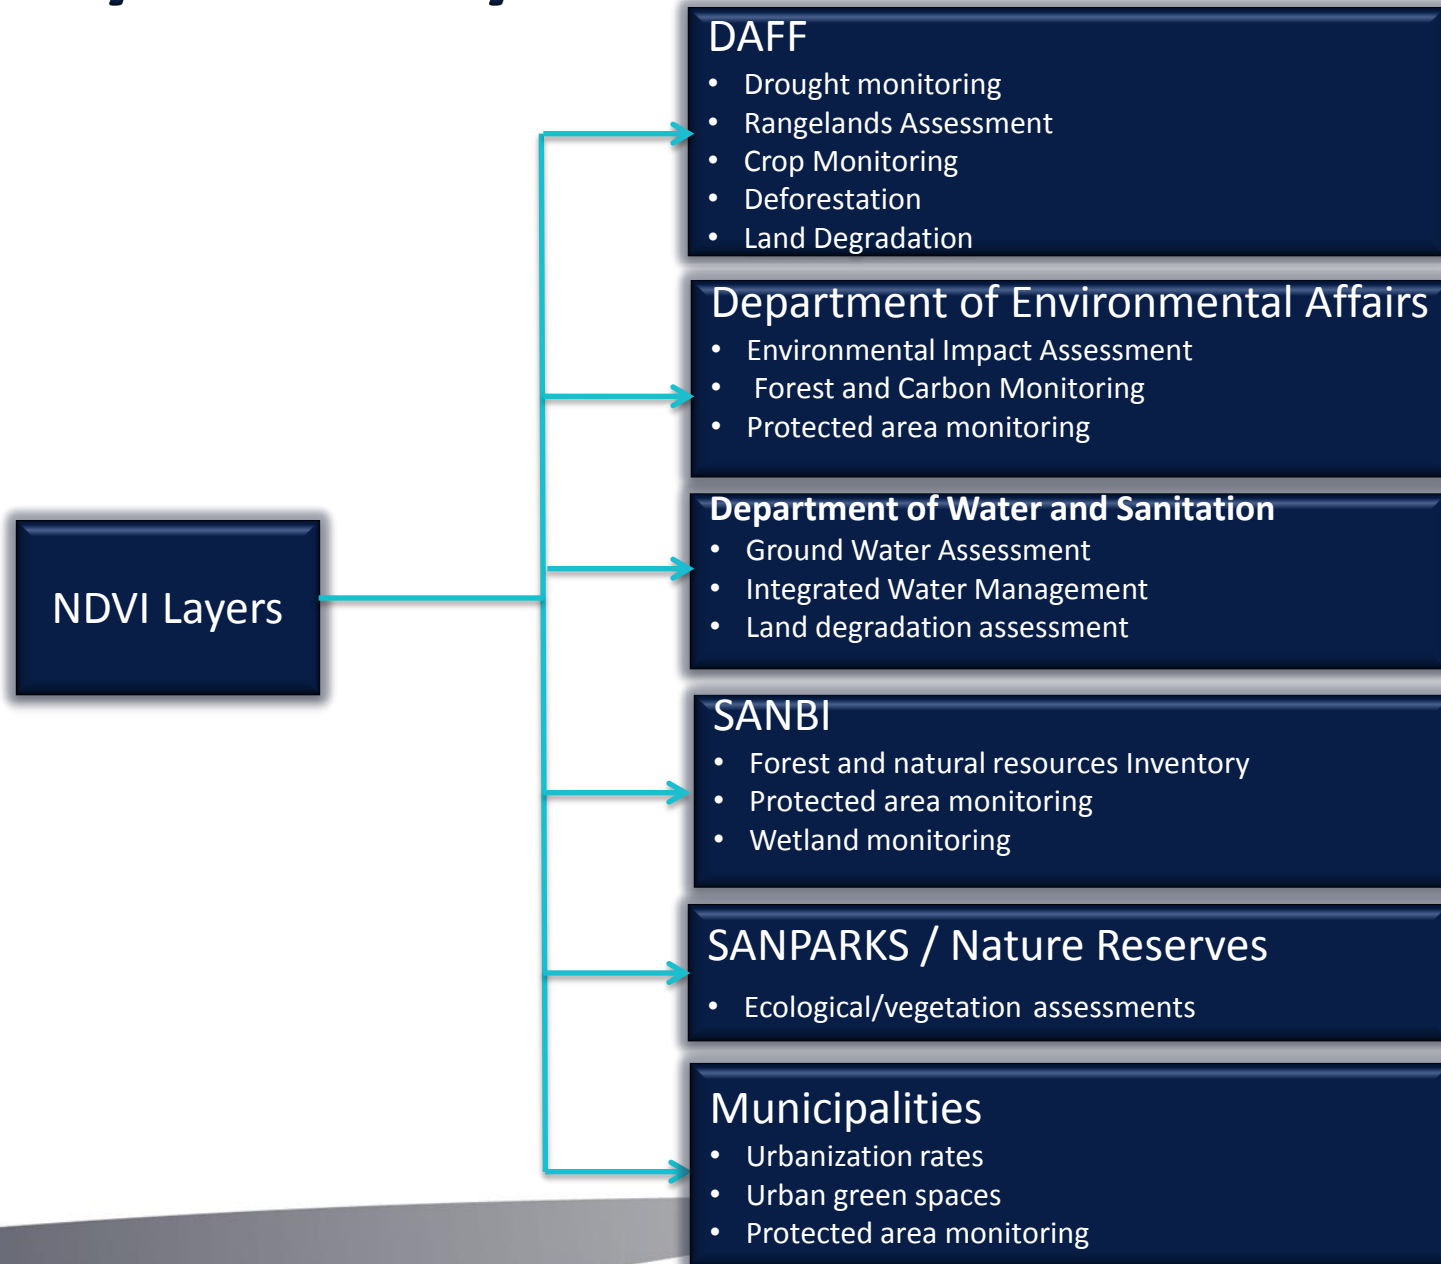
NDVI Layers

DAFF
- Drought monitoring
- Rangelands Assessment
- Crop Monitoring
- Deforestation
- Land Degradation

Department of Environmental Affairs
- Environmental Impact Assessment
- Forest and Carbon Monitoring
- Protected area monitoring

Department of Water and Sanitation
- Ground Water Assessment
- Integrated Water Management
- Land degradation assessment

SANBI
- Forest and natural resources Inventory
- Protected area monitoring
- Wetland monitoring

SANPARKS / Nature Reserves
- Ecological/vegetation assessments

Municipalities
- Urbanization rates
- Urban green spaces
- Protected area monitoring